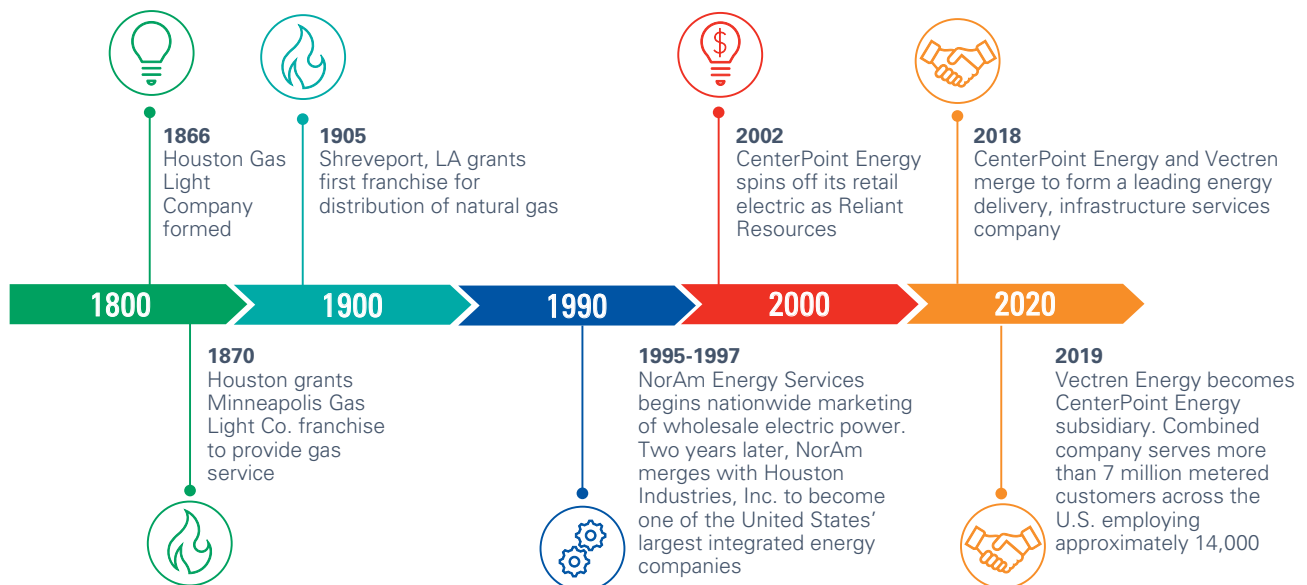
1866
Houston Gas Light Company formed

1905
Shreveport, LA grants first franchise for distribution of natural gas

2002
CenterPoint Energy spins off its retail electric as Reliant Resources

2018
CenterPoint Energy and Vectren merge to form a leading energy delivery, infrastructure services company

1800

1900

1990

2000

2020

1870
Houston grants Minneapolis Gas Light Co. franchise to provide gas service

1995-1997
NorAm Energy Services begins nationwide marketing of wholesale electric power. Two years later, NorAm merges with Houston Industries, Inc. to become one of the United States' largest integrated energy companies

2019
Vectren Energy becomes CenterPoint Energy subsidiary. Combined company serves more than 7 million metered customers across the U.S. employing approximately 14,000